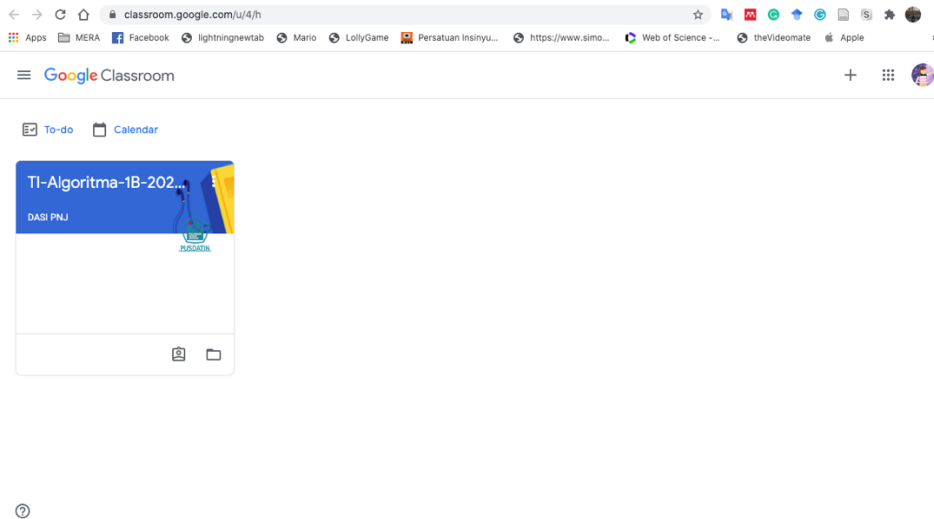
classroom.google.com/u/4/h

Apps MERA Facebook lightningnewtab Mario LollyGame Persatuan Insinyu... https://www.simo... Web of Science -... theVideomate Apple

Google Classroom

To-do Calendar

TI-Algoritma-1B-202...

DASI PNJ

PUSDATIN